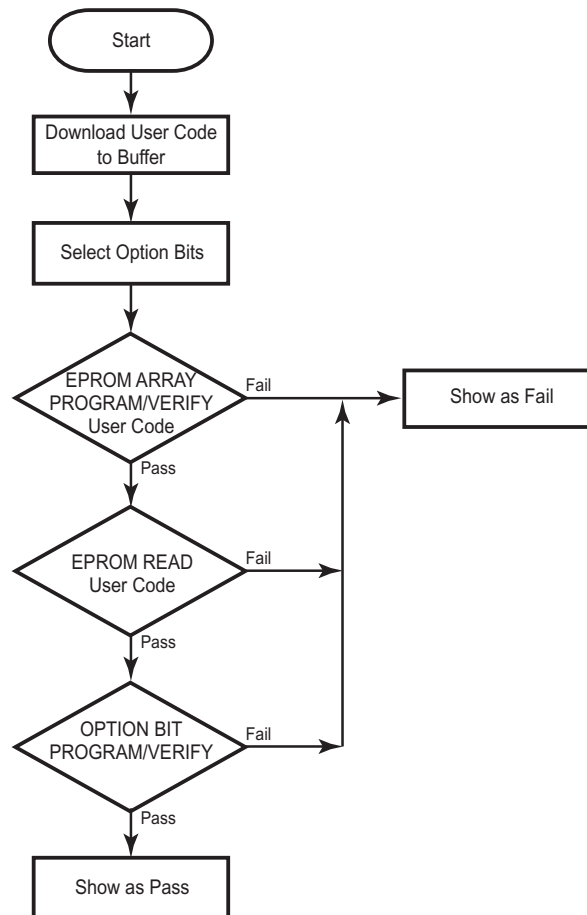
Start

Download User Code to Buffer

Select Option Bits

EPROM ARRAY PROGRAM/VERIFY User Code

Fail

Show as Fail

Pass

EPROM READ User Code

Fail

Pass

OPTION BIT PROGRAM/VERIFY

Fail

Pass

Show as Pass